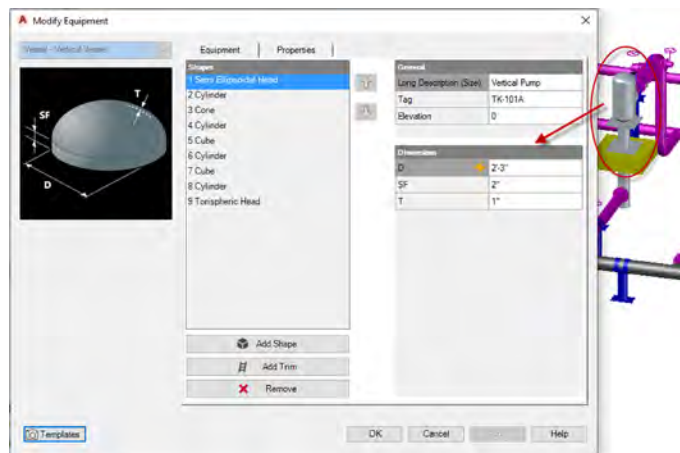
Modify Equipment

Vessel - Vertical Vessel

SF
T
D

Equipment | Properties

Shapes
1 Semi Ellipsoidal Head
2 Cylinder
3 Cone
4 Cylinder
5 Cube
6 Cylinder
7 Cube
8 Cylinder
9 Torispheric Head

| General | |
|---|---|
| Long Description (Size) | Vertical Pump |
| Tag | TK-101A |
| Elevation | 0 |

| Dimensions | |
|---|---|
| D | 2'-3" |
| SF | 2" |
| T | 1" |

Add Shape
Add Trim
Remove

Templates

OK
Cancel
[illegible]
Help